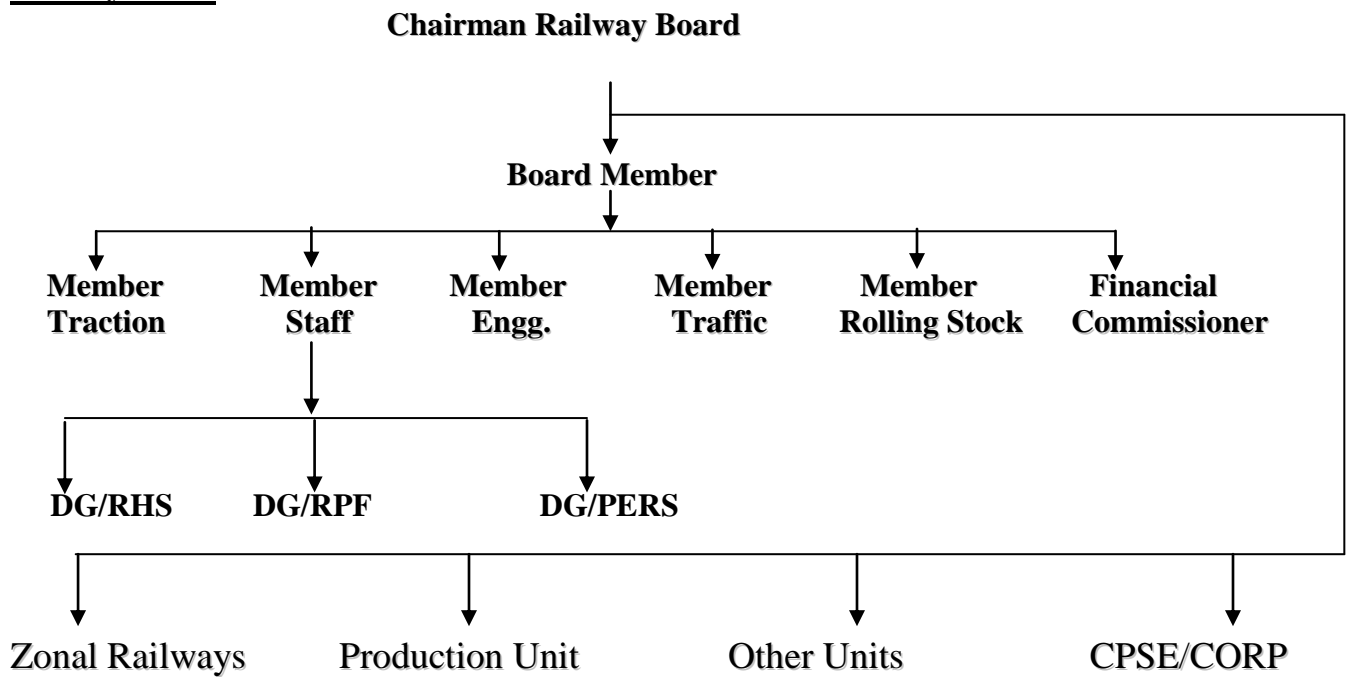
Chairman Railway Board

Board Member

Member Traction

Member Staff

Member Engg.

Member Traffic

Member Rolling Stock

Financial Commissioner

DG/RHS

DG/RPF

DG/PERS

Zonal Railways

Production Unit

Other Units

CPSE/CORP